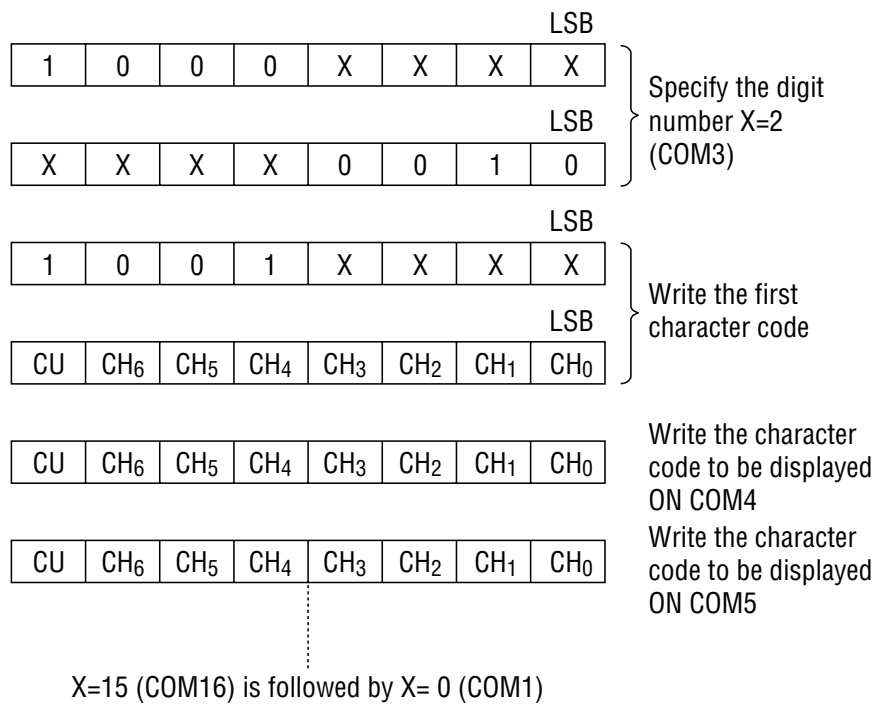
LSB

| 1 | 0 | 0 | 0 | X | X | X | X |
|---|---|---|---|---|---|---|---|

LSB

| X | X | X | X | 0 | 0 | 1 | 0 |
|---|---|---|---|---|---|---|---|

Specify the digit number X=2 (COM3)

LSB

| 1 | 0 | 0 | 1 | X | X | X | X |
|---|---|---|---|---|---|---|---|

LSB

| CU | $CH_6$ | $CH_5$ | $CH_4$ | $CH_3$ | $CH_2$ | $CH_1$ | $CH_0$ |
|---|---|---|---|---|---|---|---|

Write the first character code

| CU | $CH_6$ | $CH_5$ | $CH_4$ | $CH_3$ | $CH_2$ | $CH_1$ | $CH_0$ |
|---|---|---|---|---|---|---|---|

Write the character code to be displayed ON COM4

| CU | $CH_6$ | $CH_5$ | $CH_4$ | $CH_3$ | $CH_2$ | $CH_1$ | $CH_0$ |
|---|---|---|---|---|---|---|---|

Write the character code to be displayed ON COM5

X=15 (COM16) is followed by X= 0 (COM1)